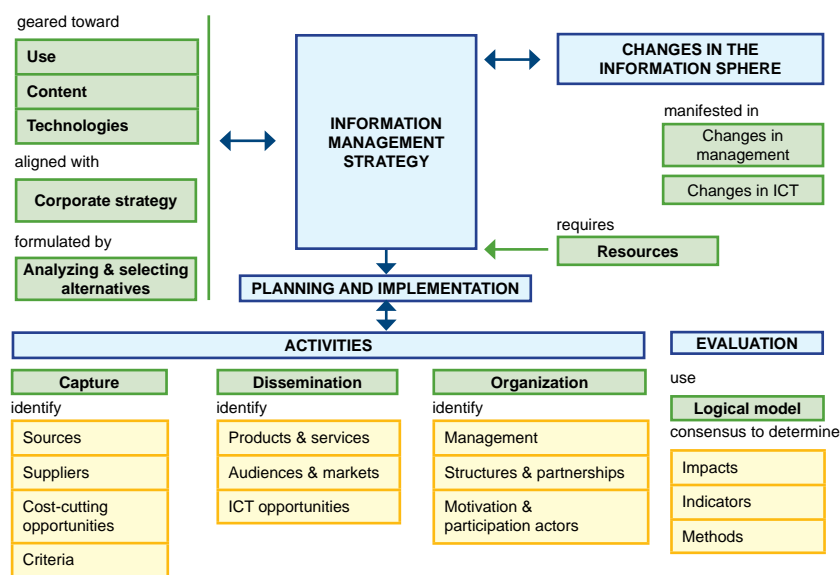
geared toward

Use

Content

Technologies

aligned with

Corporate strategy

formulated by

Analyzing & selecting alternatives

INFORMATION MANAGEMENT STRATEGY

CHANGES IN THE INFORMATION SPHERE

manifested in

Changes in management

Changes in ICT

requires

Resources

PLANNING AND IMPLEMENTATION

ACTIVITIES

EVALUATION

Capture

identify

Sources

Suppliers

Cost-cutting opportunities

Criteria

Dissemination

identify

Products & services

Audiences & markets

ICT opportunities

Organization

identify

Management

Structures & partnerships

Motivation & participation actors

use

Logical model

consensus to determine

Impacts

Indicators

Methods